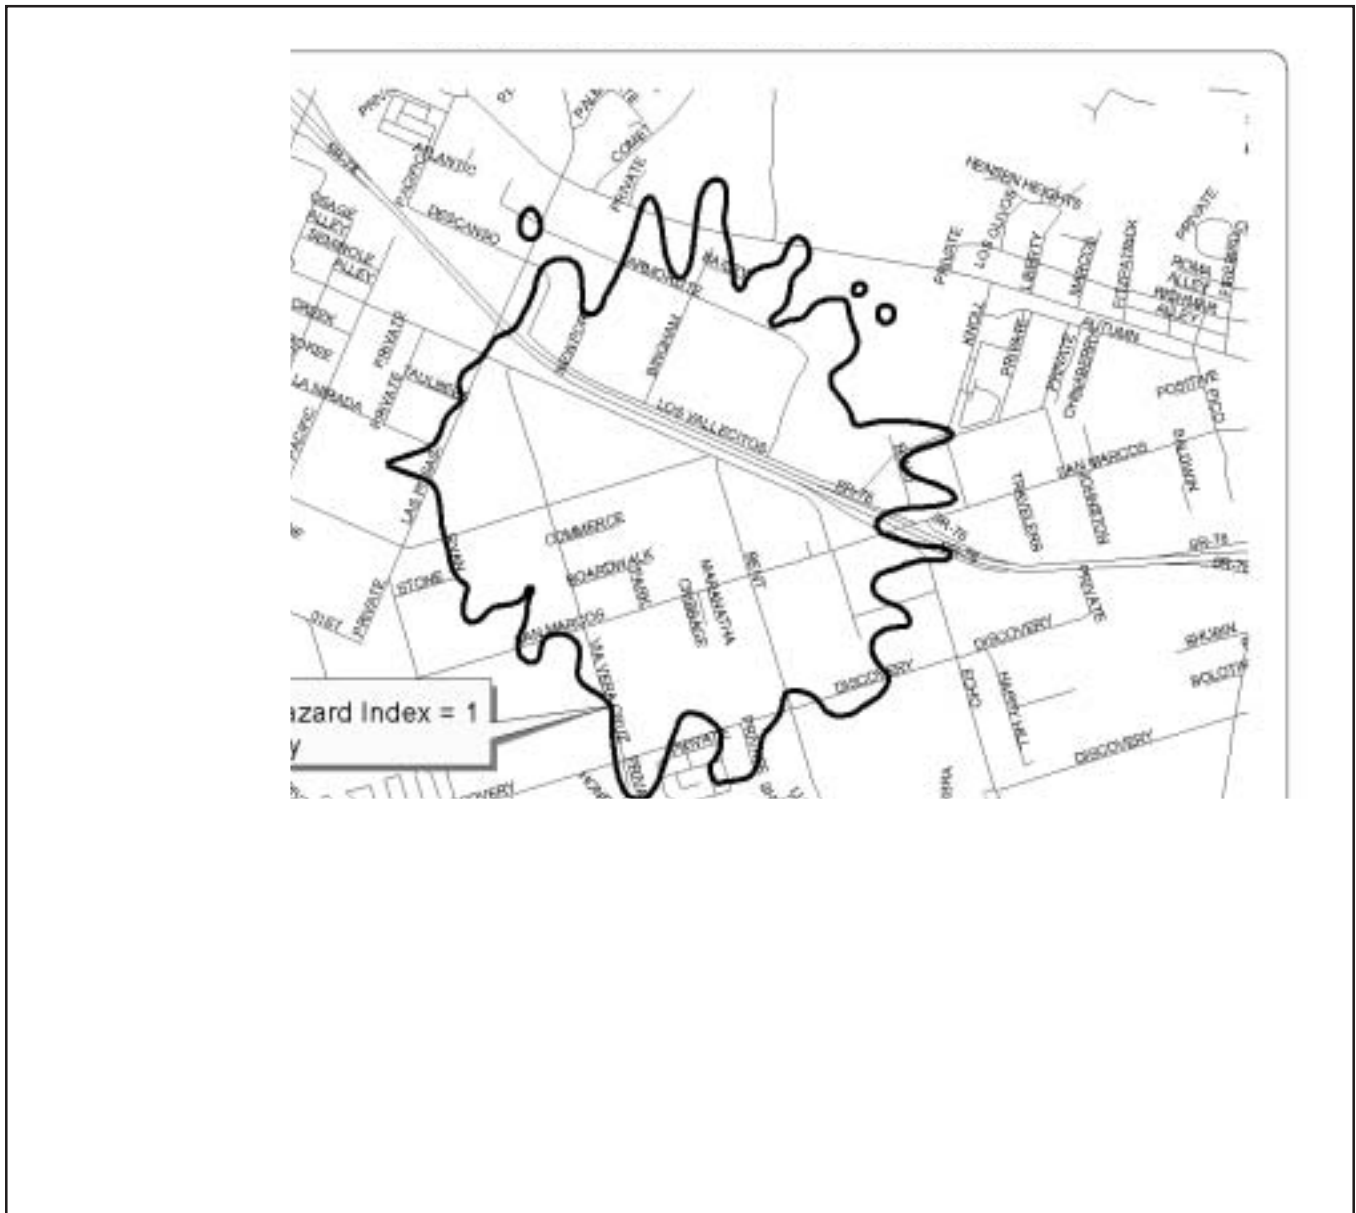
ATLANTIC
COMET
PRIVATE
DESCANSO
OSAGE ALLEY
SEMINOLE ALLEY
CREEK
ARMORLITE
BACK
HENSEN HEIGHTS
PRIVATE
LOS OLIVOS
LIBERTY
MARCOS
FITZPATRICK
PRIVATE
ROMA ALLEY
PRIVATE
KNOLL
PRIVATE
AUTUMN
PRIVATE
CRANBERRY
POSITIVE
PRIVATE
PAULING
LA MIRADA
NEWPORT
SIRONA
LOS VALLECITOS
SR-78
SAN MARCOS
BALLARA
TRIBULERO
ACIENTO
SR-78
SR-78
SR-78
LAS POSAS
COMMERCE
RYAN
BOARDWALK
STONE
PRIVATE
MAHAWATHA
CHEROKEE
BENT
PRIVATE
SAN MARCOS
VALVERDE
DISCOVERY
DISCOVERY
ECHO
MISTY HILL
DISCOVERY
DISCOVERY
PRIVATE
azard Index = 1
y